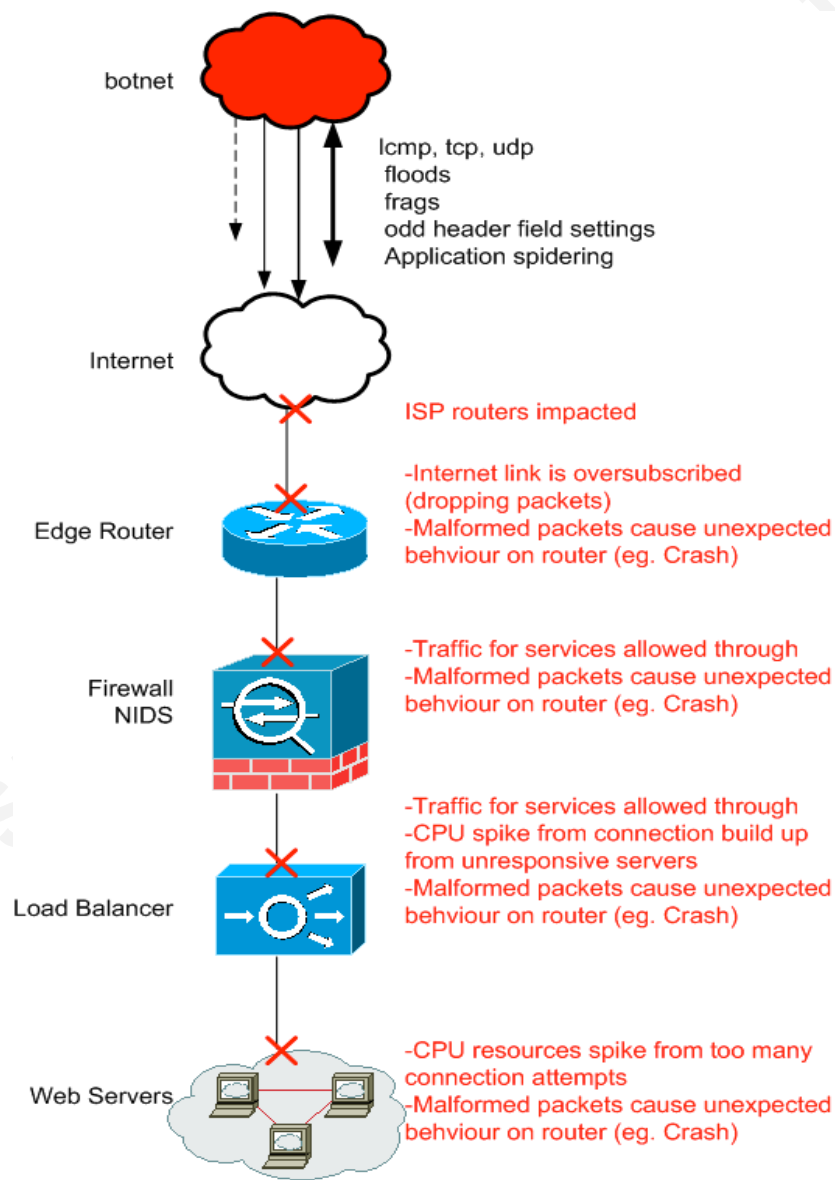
botnet

Icmp, tcp, udp
floods
frags
odd header field settings
Application spidering

Internet

ISP routers impacted

Edge Router

-Internet link is oversubscribed (dropping packets)
-Malformed packets cause unexpected behviour on router (eg. Crash)

Firewall
NIDS

-Traffic for services allowed through
-Malformed packets cause unexpected behviour on router (eg. Crash)

Load Balancer

-Traffic for services allowed through
-CPU spike from connection build up from unresponsive servers
-Malformed packets cause unexpected behviour on router (eg. Crash)

Web Servers

-CPU resources spike from too many connection attempts
-Malformed packets cause unexpected behviour on router (eg. Crash)